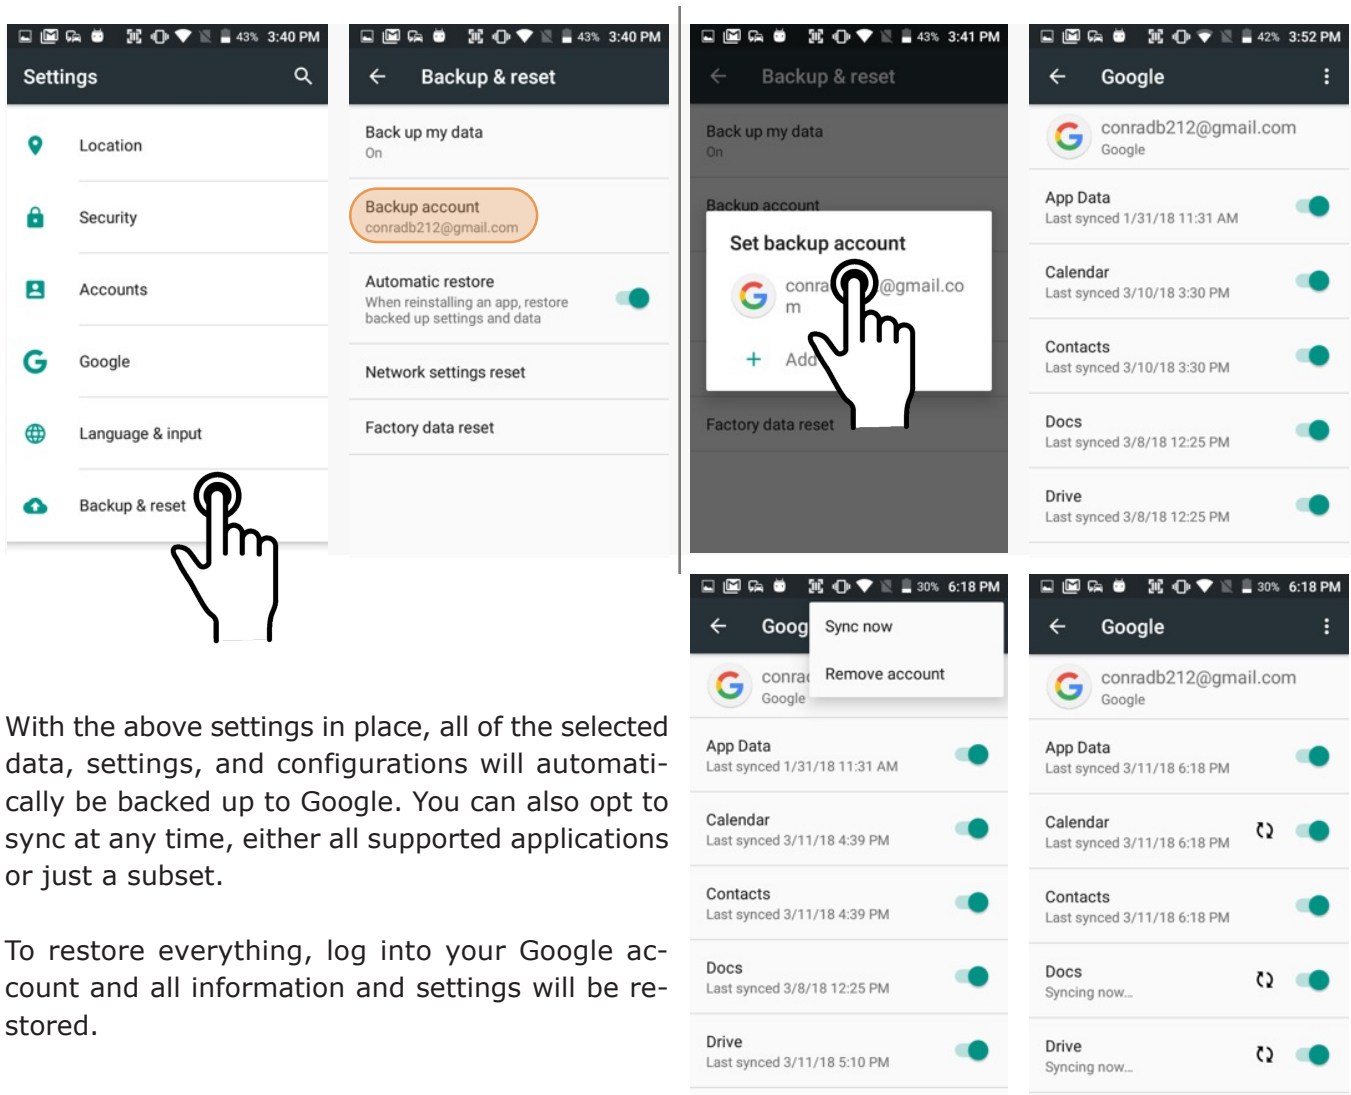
43% 3:40 PM

Settings

Location

Security

Accounts

Google

Language & input

Backup & reset

43% 3:40 PM

Backup & reset

Back up my data
On

Backup account
conradb212@gmail.com

Automatic restore
When reinstalling an app, restore backed up settings and data

Network settings reset

Factory data reset

43% 3:41 PM

Backup & reset

Back up my data
On

Backup account

Set backup account

conra @gmail.com

+ Add

Factory data reset

42% 3:52 PM

Google

conradb212@gmail.com
Google

App Data
Last synced 1/31/18 11:31 AM

Calendar
Last synced 3/10/18 3:30 PM

Contacts
Last synced 3/10/18 3:30 PM

Docs
Last synced 3/8/18 12:25 PM

Drive
Last synced 3/8/18 12:25 PM

With the above settings in place, all of the selected data, settings, and configurations will automatically be backed up to Google. You can also opt to sync at any time, either all supported applications or just a subset.

To restore everything, log into your Google account and all information and settings will be restored.

30% 6:18 PM

Goog

Sync now

Remove account

conra
Google

App Data
Last synced 1/31/18 11:31 AM

Calendar
Last synced 3/11/18 4:39 PM

Contacts
Last synced 3/11/18 4:39 PM

Docs
Last synced 3/8/18 12:25 PM

Drive
Last synced 3/11/18 5:10 PM

30% 6:18 PM

Google

conradb212@gmail.com
Google

App Data
Last synced 3/11/18 6:18 PM

Calendar
Last synced 3/11/18 6:18 PM

Contacts
Last synced 3/11/18 6:18 PM

Docs
Syncing now...

Drive
Syncing now...